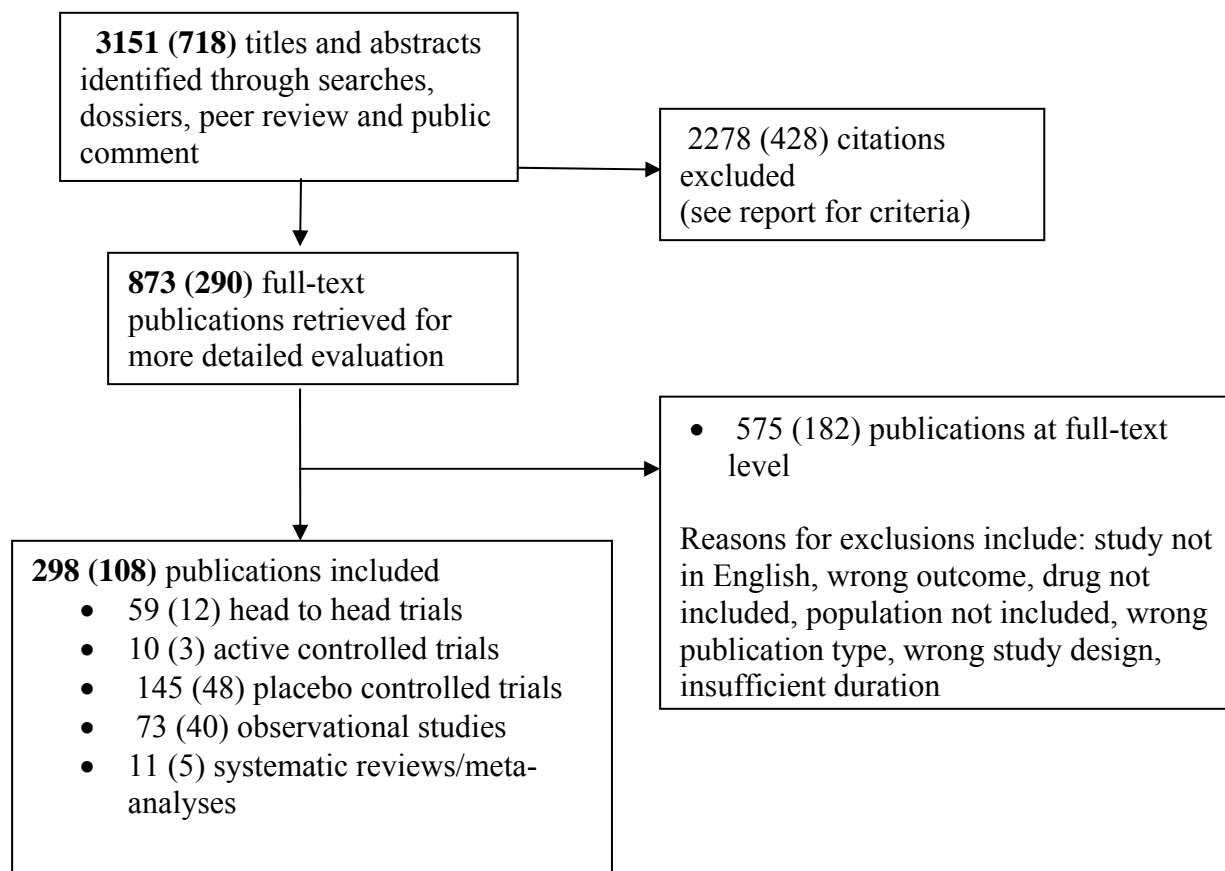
**3151 (718)** titles and abstracts identified through searches, dossiers, peer review and public comment

2278 (428) citations excluded
(see report for criteria)

**873 (290)** full-text publications retrieved for more detailed evaluation

- 575 (182) publications at full-text level

Reasons for exclusions include: study not in English, wrong outcome, drug not included, population not included, wrong publication type, wrong study design, insufficient duration

**298 (108)** publications included
- 59 (12) head to head trials
- 10 (3) active controlled trials
- 145 (48) placebo controlled trials
- 73 (40) observational studies
- 11 (5) systematic reviews/meta-analyses